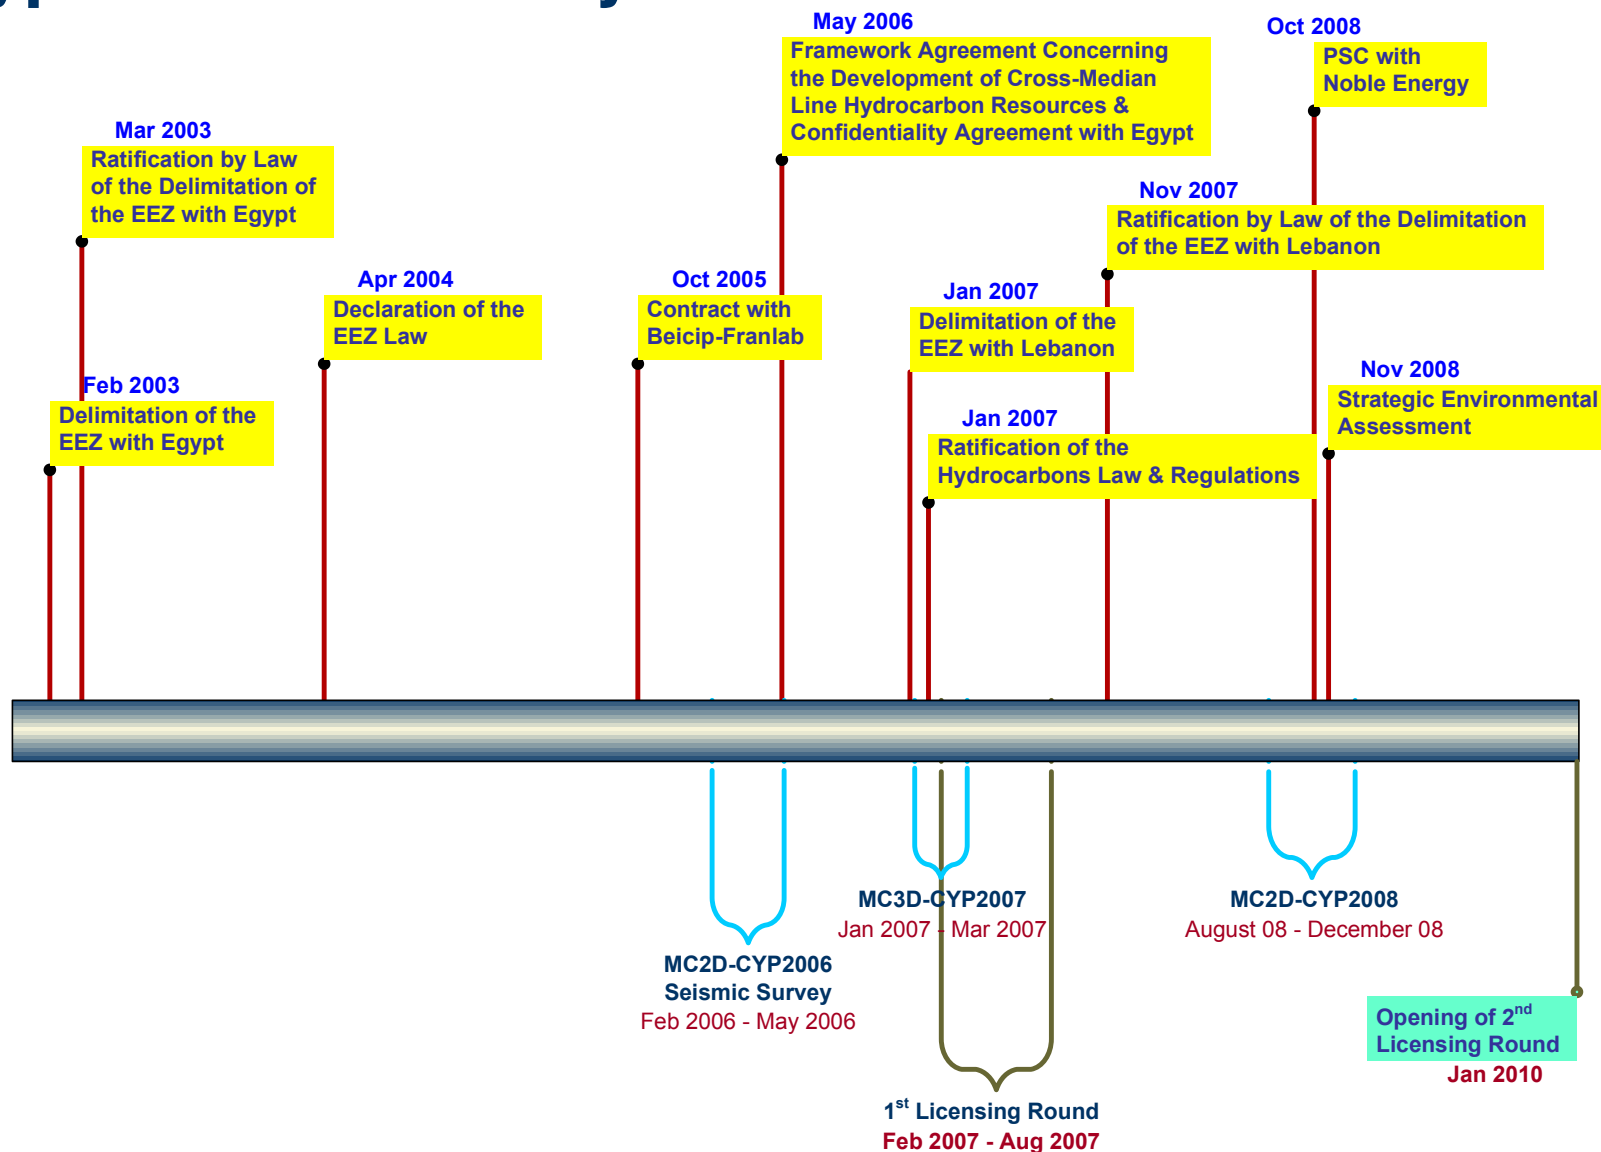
Feb 2003
Delimitation of the EEZ with Egypt

Mar 2003
Ratification by Law of the Delimitation of the EEZ with Egypt

Apr 2004
Declaration of the EEZ Law

Oct 2005
Contract with Beicip-Franlab

May 2006
Framework Agreement Concerning the Development of Cross-Median Line Hydrocarbon Resources & Confidentiality Agreement with Egypt

Jan 2007
Delimitation of the EEZ with Lebanon

Jan 2007
Ratification of the Hydrocarbons Law & Regulations

Nov 2007
Ratification by Law of the Delimitation of the EEZ with Lebanon

Oct 2008
PSC with Noble Energy

Nov 2008
Strategic Environmental Assessment

MC2D-CYP2006
Seismic Survey
Feb 2006 - May 2006

MC3D-CYP2007
Jan 2007 - Mar 2007

1$^{st}$ Licensing Round
Feb 2007 - Aug 2007

MC2D-CYP2008
August 08 - December 08

Opening of 2$^{nd}$ Licensing Round
Jan 2010